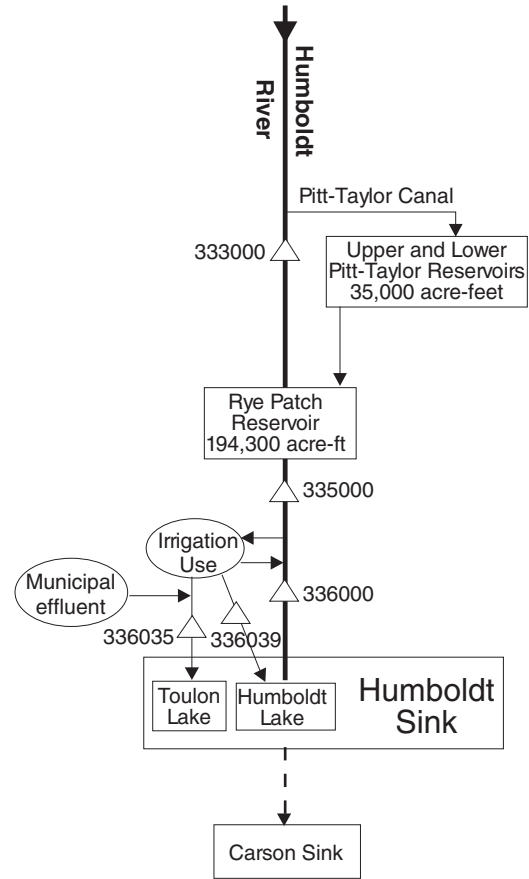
Humboldt River

Pitt-Taylor Canal

333000

Upper and Lower Pitt-Taylor Reservoirs 35,000 acre-feet

Rye Patch Reservoir 194,300 acre-ft

335000

Irrigation Use

Municipal effluent

336000

336035

336039

Toulon Lake

Humboldt Lake

Humboldt Sink

Carson Sink